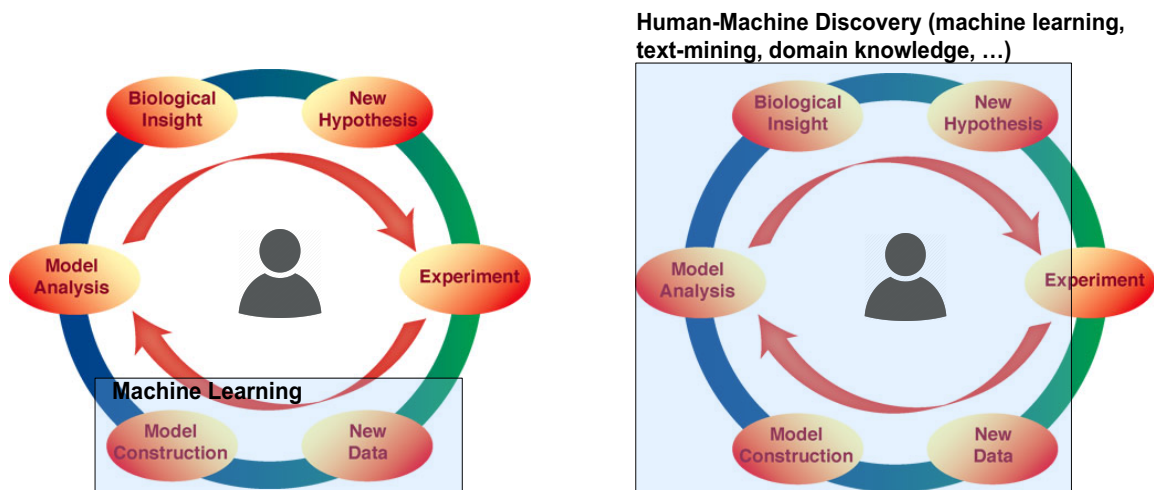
Biological Insight

New Hypothesis

Model Analysis

Experiment

Machine Learning

Model Construction

New Data

Human-Machine Discovery (machine learning, text-mining, domain knowledge, …)

Biological Insight

New Hypothesis

Model Analysis

Experiment

Model Construction

New Data